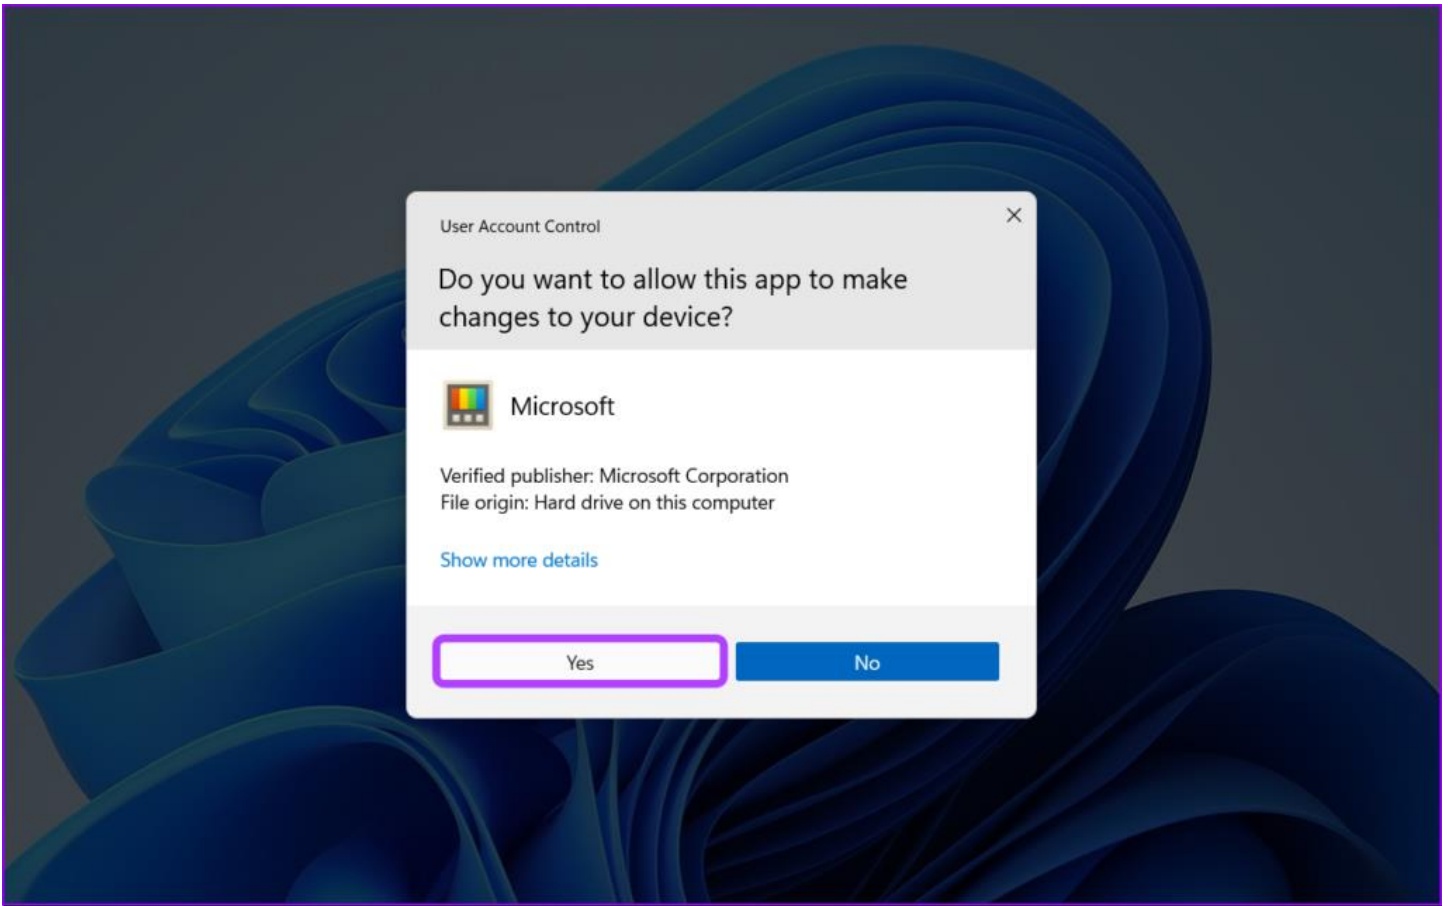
User Account Control

×

Do you want to allow this app to make changes to your device?

Microsoft

Verified publisher: Microsoft Corporation
File origin: Hard drive on this computer

Show more details

Yes

No